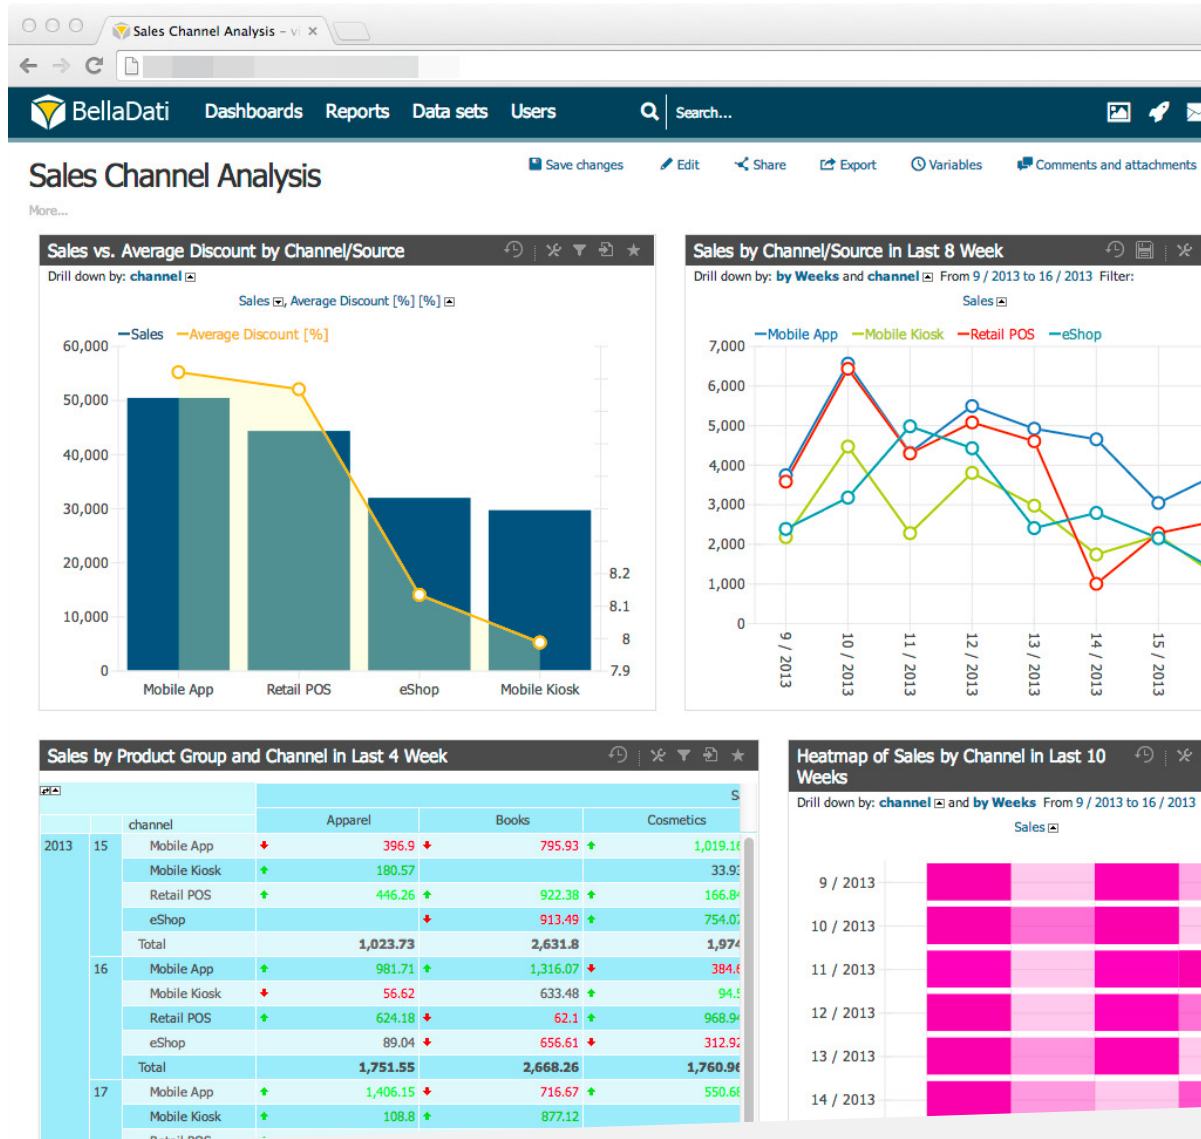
Sales Channel Analysis – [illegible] ×

BellaDati Dashboards Reports Data sets Users Search...

Sales Channel Analysis

Save changes Edit Share Export Variables Comments and attachments

More...

Sales vs. Average Discount by Channel/Source

Drill down by: channel

Sales, Average Discount [%] [%]

Sales Average Discount [%]

60,000
50,000
40,000
30,000
20,000
10,000
0

8.2
8.1
8
7.9

Mobile App Retail POS eShop Mobile Kiosk

Sales by Channel/Source in Last 8 Week

Drill down by: by Weeks and channel From 9 / 2013 to 16 / 2013 Filter:

Sales

Mobile App Mobile Kiosk Retail POS eShop

7,000
6,000
5,000
4,000
3,000
2,000
1,000
0

9 / 2013 10 / 2013 11 / 2013 12 / 2013 13 / 2013 14 / 2013 15 / 2013

Sales by Product Group and Channel in Last 4 Week

| | | channel | Apparel | Books | Cosmetics |
|---|---|---|---|---|---|
| 2013 | 15 | Mobile App | 396.9 | 795.93 | 1,019.1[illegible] |
| | | Mobile Kiosk | 180.57 | | 33.9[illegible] |
| | | Retail POS | 446.26 | 922.38 | 166.8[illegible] |
| | | eShop | | 913.49 | 754.0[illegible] |
| | | Total | 1,023.73 | 2,631.8 | 1,97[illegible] |
| | 16 | Mobile App | 981.71 | 1,316.07 | 384.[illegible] |
| | | Mobile Kiosk | 56.62 | 633.48 | 94.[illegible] |
| | | Retail POS | 624.18 | 62.1 | 968.9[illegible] |
| | | eShop | 89.04 | 656.61 | 312.9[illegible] |
| | | Total | 1,751.55 | 2,668.26 | 1,760.9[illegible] |
| | 17 | Mobile App | 1,406.15 | 716.67 | 550.6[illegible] |
| | | Mobile Kiosk | 108.8 | 877.12 | |

Heatmap of Sales by Channel in Last 10 Weeks

Drill down by: channel and by Weeks From 9 / 2013 to 16 / 2013

Sales

9 / 2013
10 / 2013
11 / 2013
12 / 2013
13 / 2013
14 / 2013